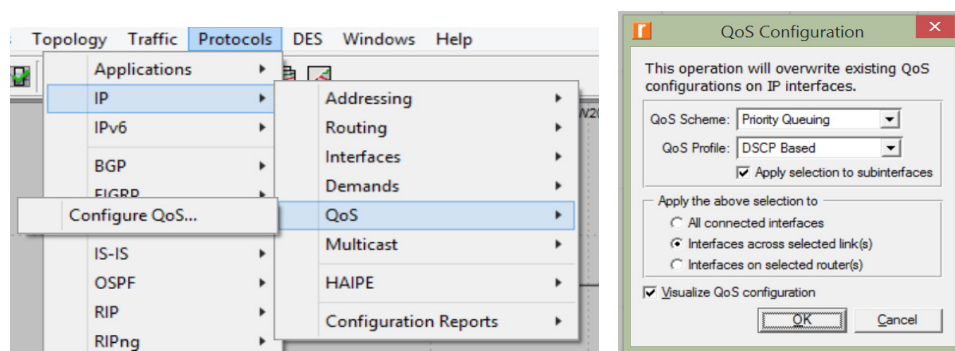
Topology Traffic Protocols DES Windows Help

Applications
IP
IPv6
BGP
EIGRP
IS-IS
OSPF
RIP
RIPng

Configure QoS...

Addressing
Routing
Interfaces
Demands
QoS
Multicast
HAIPE
Configuration Reports

QoS Configuration

This operation will overwrite existing QoS configurations on IP interfaces.

QoS Scheme: Priority Queuing
QoS Profile: DSCP Based
Apply selection to subinterfaces

Apply the above selection to
All connected interfaces
Interfaces across selected link(s)
Interfaces on selected router(s)

Visualize QoS configuration

OK
Cancel